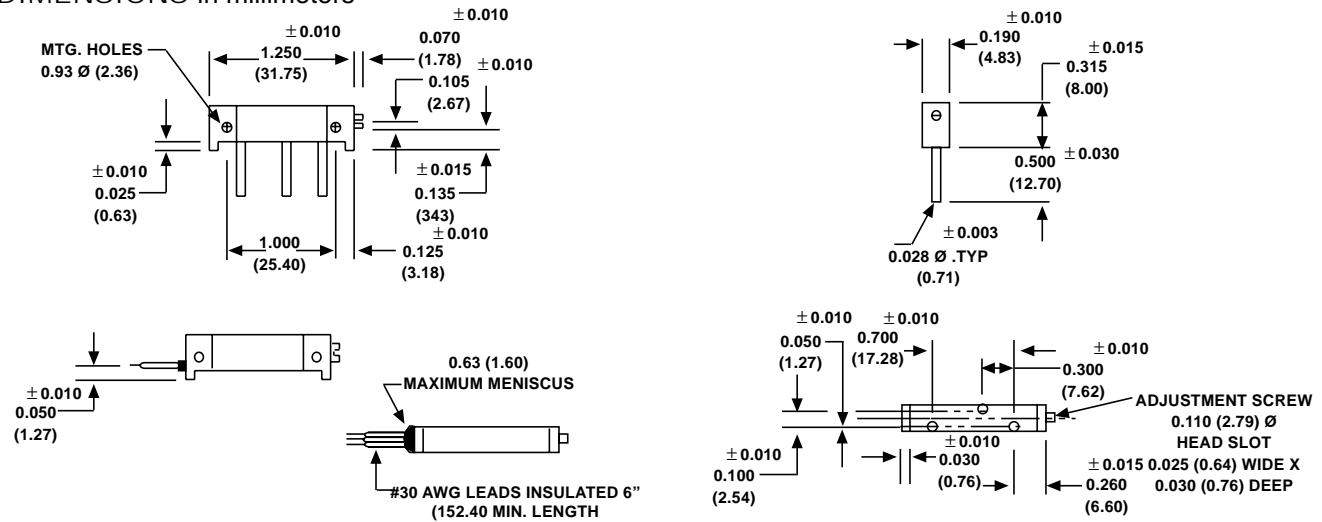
DIMENSIONS in millimeters

MTG. HOLES
0.93 Ø (2.36)

$\pm$0.010
1.250
(31.75)

$\pm$0.010
0.070
(1.78)

0.105 $\pm$0.010
(2.67)

$\pm$0.010
0.025
(0.63)

$\pm$0.015
0.135
(343)

1.000
(25.40)

$\pm$0.010
0.125
(3.18)

$\pm$0.010
0.190
(4.83)

$\pm$0.015
0.315
(8.00)

0.500 $\pm$0.030
(12.70)

$\pm$0.003
0.028 Ø .TYP
(0.71)

$\pm$0.010
0.050
(1.27)

0.63 (1.60)
MAXIMUM MENISCUS

#30 AWG LEADS INSULATED 6"
(152.40 MIN. LENGTH

$\pm$0.010
0.050
(1.27)

$\pm$0.010
0.700
(17.28)

$\pm$0.010
0.300
(7.62)

ADJUSTMENT SCREW
0.110 (2.79) Ø
HEAD SLOT

$\pm$0.010
0.100
(2.54)

$\pm$0.010
0.030
(0.76)

$\pm$0.015
0.260
(6.60)

0.025 (0.64) WIDE X
0.030 (0.76) DEEP